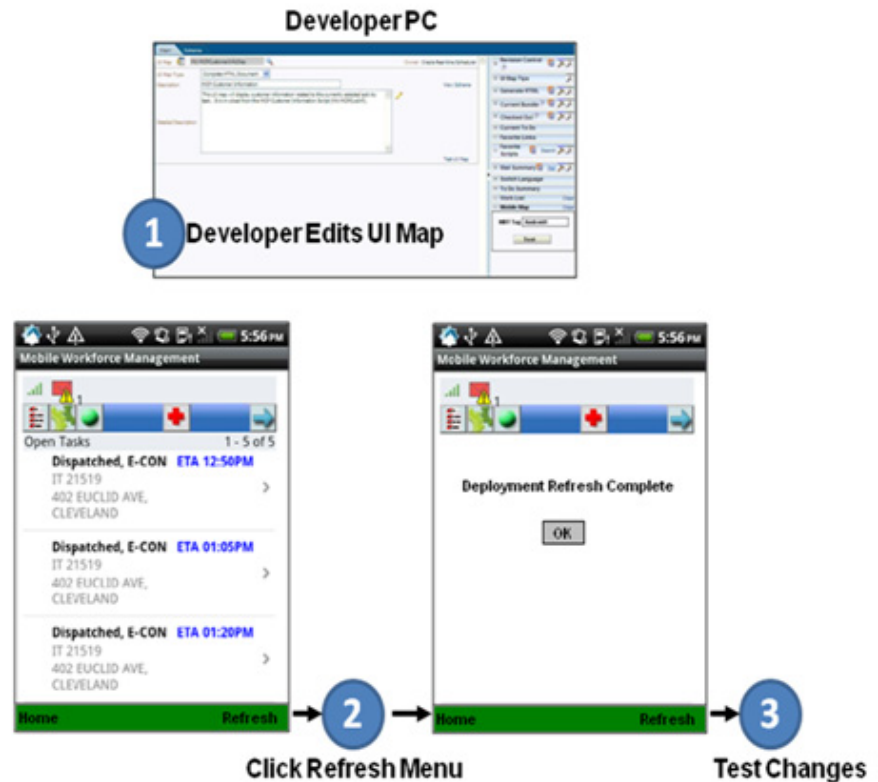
Developer PC

1 Developer Edits UI Map

5:56 PM
Mobile Workforce Management
1
Open Tasks 1 - 5 of 5
Dispatched, E-CON ETA 12:50PM
IT 21519
402 EUCLID AVE, CLEVELAND
Dispatched, E-CON ETA 01:05PM
IT 21519
402 EUCLID AVE, CLEVELAND
Dispatched, E-CON ETA 01:20PM
IT 21519
402 EUCLID AVE, CLEVELAND
Home Refresh

2

5:56 PM
Mobile Workforce Management
1
Deployment Refresh Complete
OK
Home Refresh

3

Click Refresh Menu

Test Changes